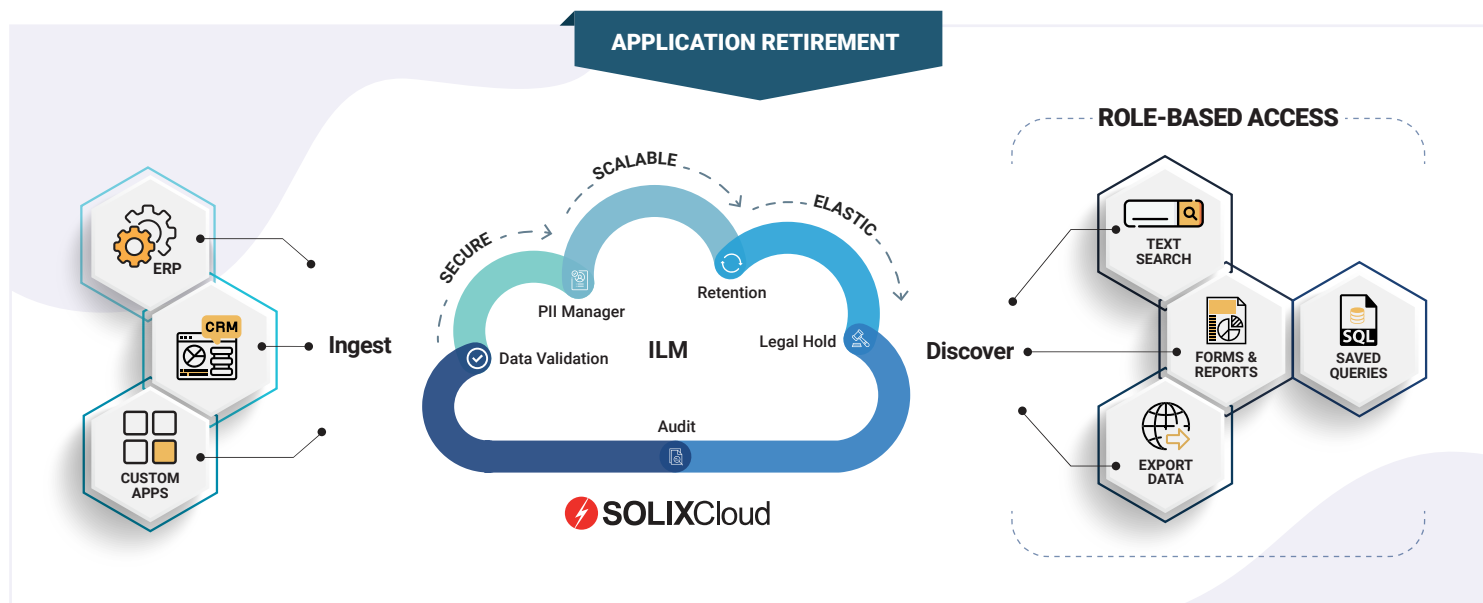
APPLICATION RETIREMENT

ERP

CRM

CUSTOM APPS

Ingest

SECURE

SCALABLE

ELASTIC

PII Manager

Retention

Data Validation

ILM

Legal Hold

Audit

SOLIXCloud

Discover

ROLE-BASED ACCESS

TEXT SEARCH

FORMS & REPORTS

SQL

SAVED QUERIES

EXPORT DATA